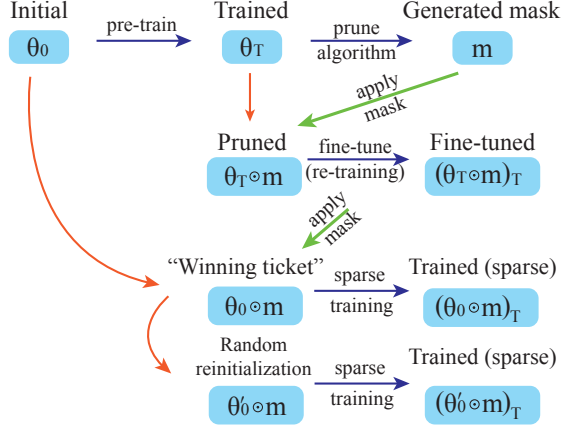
Initial
$\theta_0$
pre-train
Trained
$\theta_T$
prune algorithm
Generated mask
m
apply mask
Pruned
$\theta_T \odot m$
fine-tune (re-training)
Fine-tuned
$(\theta_T \odot m)_T$
apply mask
"Winning ticket"
$\theta_0 \odot m$
sparse training
Trained (sparse)
$(\theta_0 \odot m)_T$
Random reinitialization
$\theta'_0 \odot m$
sparse training
Trained (sparse)
$(\theta'_0 \odot m)_T$